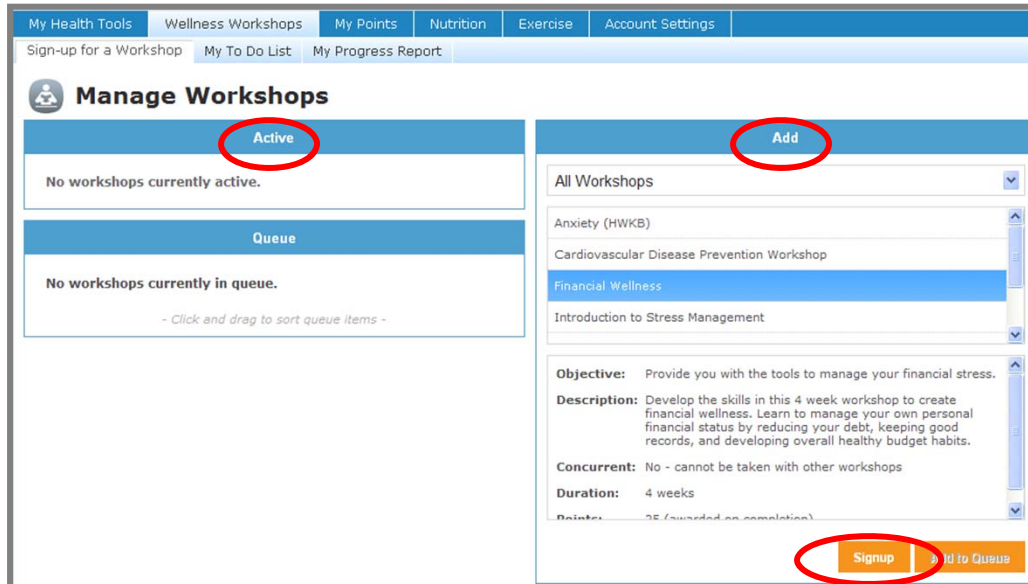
My Health Tools | Wellness Workshops | My Points | Nutrition | Exercise | Account Settings

Sign-up for a Workshop | My To Do List | My Progress Report

Manage Workshops

Active

No workshops currently active.

Queue

No workshops currently in queue.

- Click and drag to sort queue items -

Add

All Workshops

Anxiety (HWKB)

Cardiovascular Disease Prevention Workshop

Financial Wellness

Introduction to Stress Management

Objective: Provide you with the tools to manage your financial stress.

Description: Develop the skills in this 4 week workshop to create financial wellness. Learn to manage your own personal financial status by reducing your debt, keeping good records, and developing overall healthy budget habits.

Concurrent: No - cannot be taken with other workshops

Duration: 4 weeks

Points: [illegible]

Signup

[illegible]dd to Queue